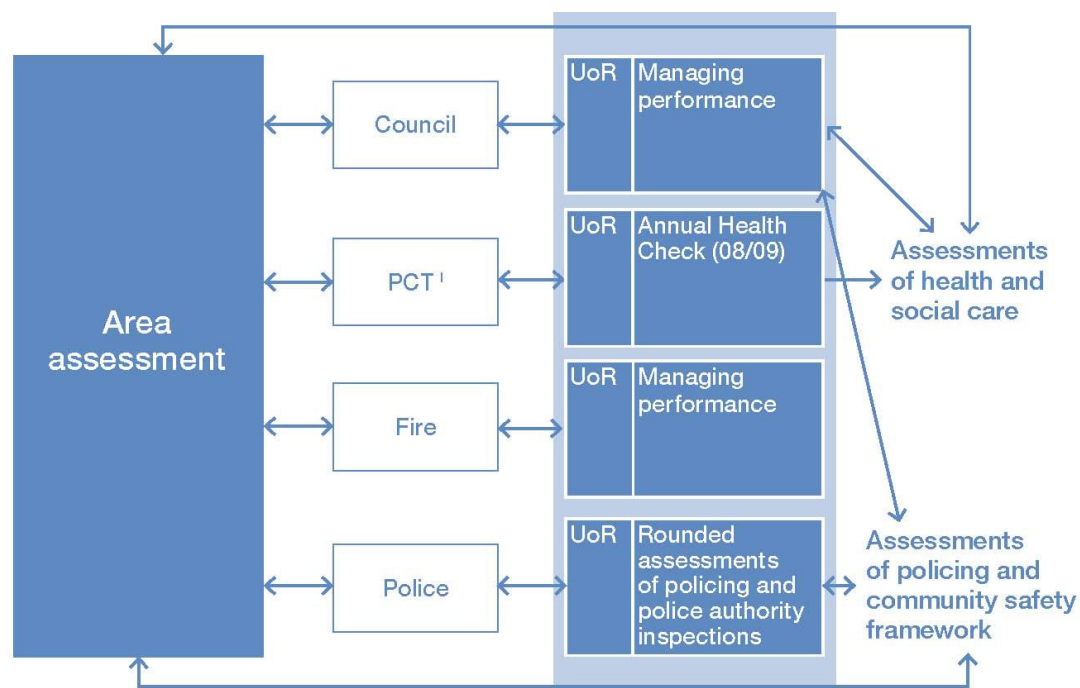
Area assessment

Council

PCT ¹

Fire

Police

UoR

Managing performance

UoR

Annual Health Check (08/09)

UoR

Managing performance

UoR

Rounded assessments of policing and police authority inspections

Assessments of health and social care

Assessments of policing and community safety framework